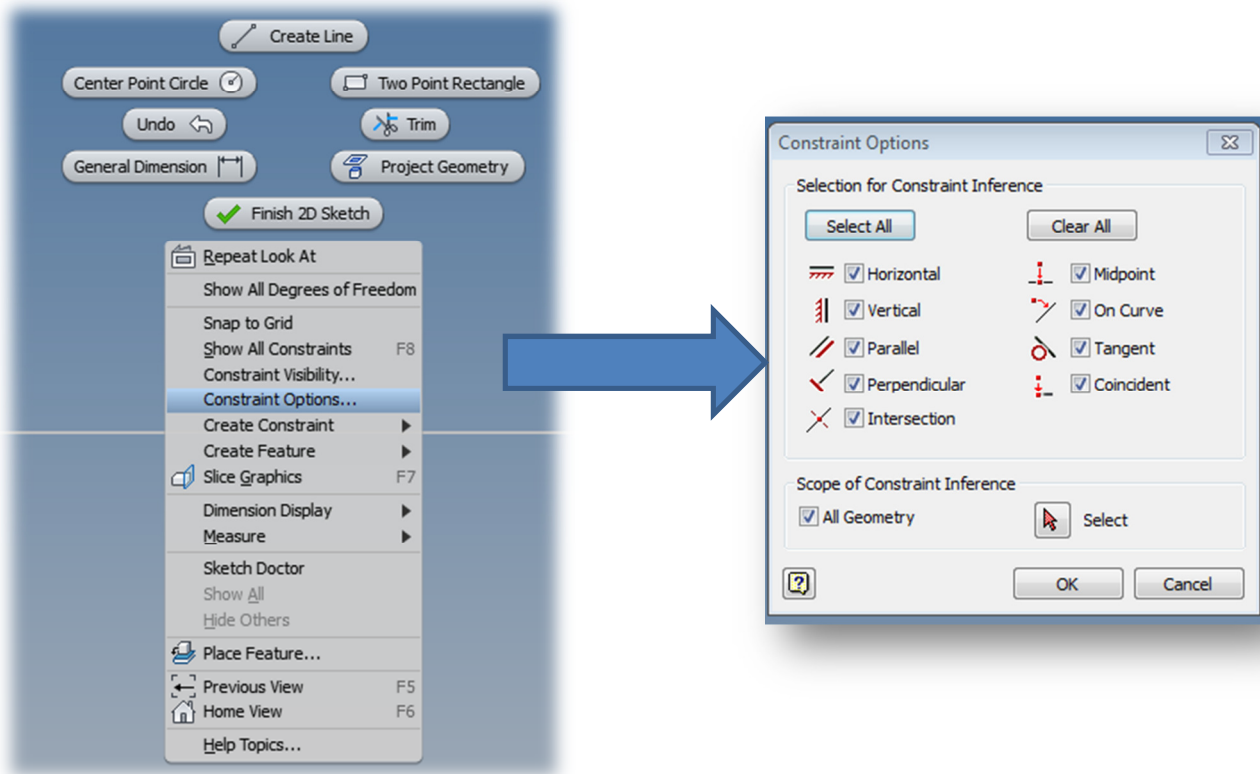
Create Line
Center Point Circle
Two Point Rectangle
Undo
Trim
General Dimension
Project Geometry
Finish 2D Sketch
Repeat Look At
Show All Degrees of Freedom
Snap to Grid
Show All Constraints F8
Constraint Visibility...
Constraint Options...
Create Constraint
Create Feature
Slice Graphics F7
Dimension Display
Measure
Sketch Doctor
Show All
Hide Others
Place Feature...
Previous View F5
Home View F6
Help Topics...

Constraint Options
Selection for Constraint Inference
Select All
Clear All
Horizontal
Vertical
Parallel
Perpendicular
Intersection
Midpoint
On Curve
Tangent
Coincident
Scope of Constraint Inference
All Geometry
Select
OK
Cancel